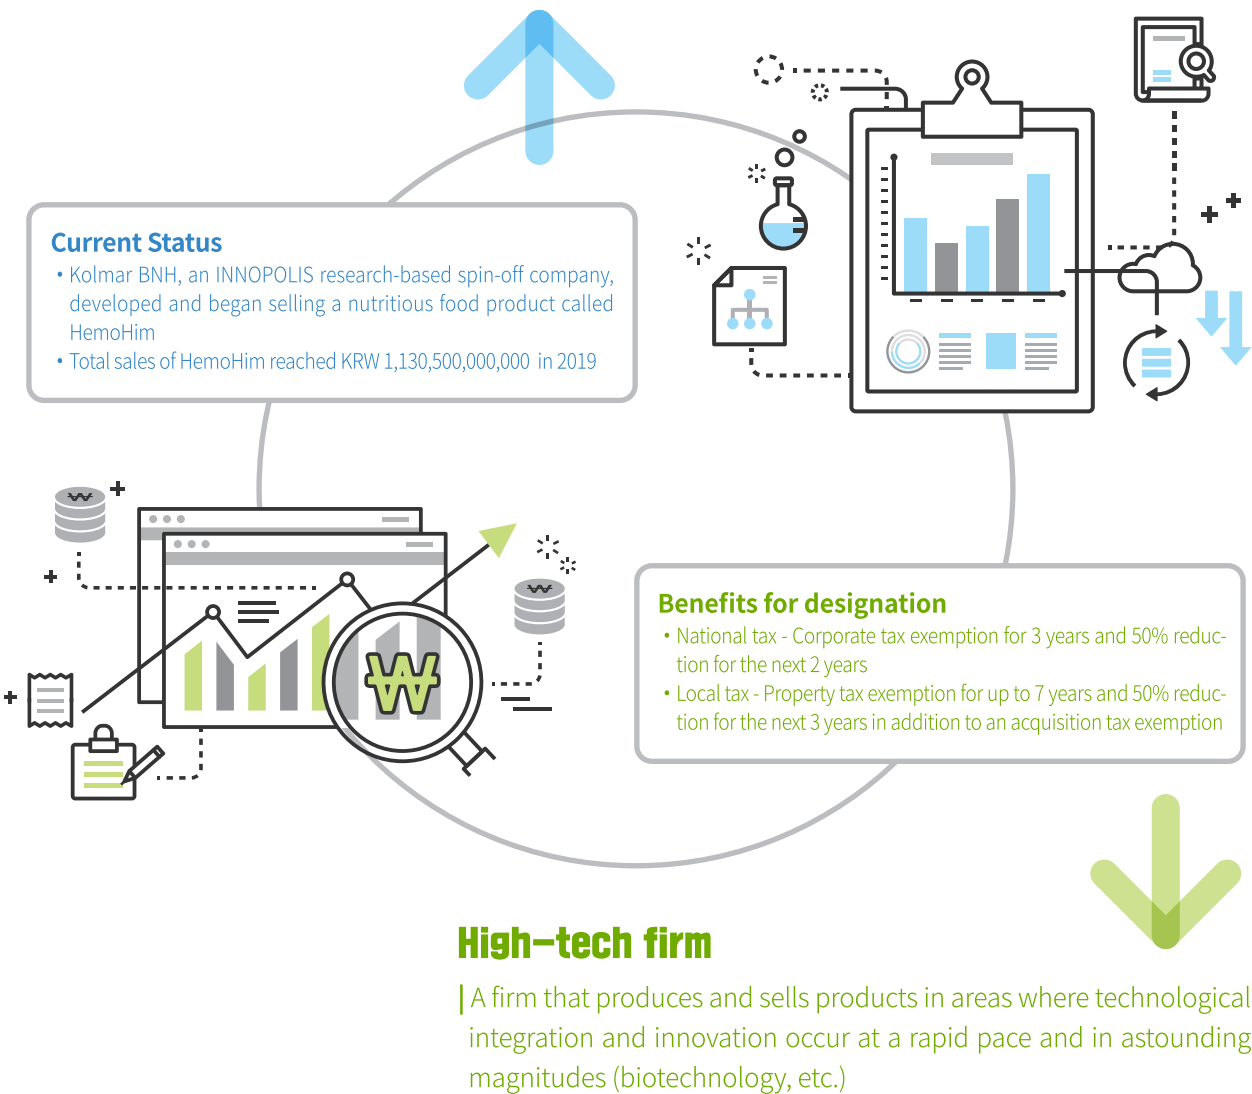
Current Status

• Kolmar BNH, an INNOPOLIS research-based spin-off company, developed and began selling a nutritious food product called HemoHim

• Total sales of HemoHim reached KRW 1,130,500,000,000 in 2019

₩

Benefits for designation

• National tax - Corporate tax exemption for 3 years and 50% reduction for the next 2 years

• Local tax - Property tax exemption for up to 7 years and 50% reduction for the next 3 years in addition to an acquisition tax exemption

High-tech firm

A firm that produces and sells products in areas where technological integration and innovation occur at a rapid pace and in astounding magnitudes (biotechnology, etc.)